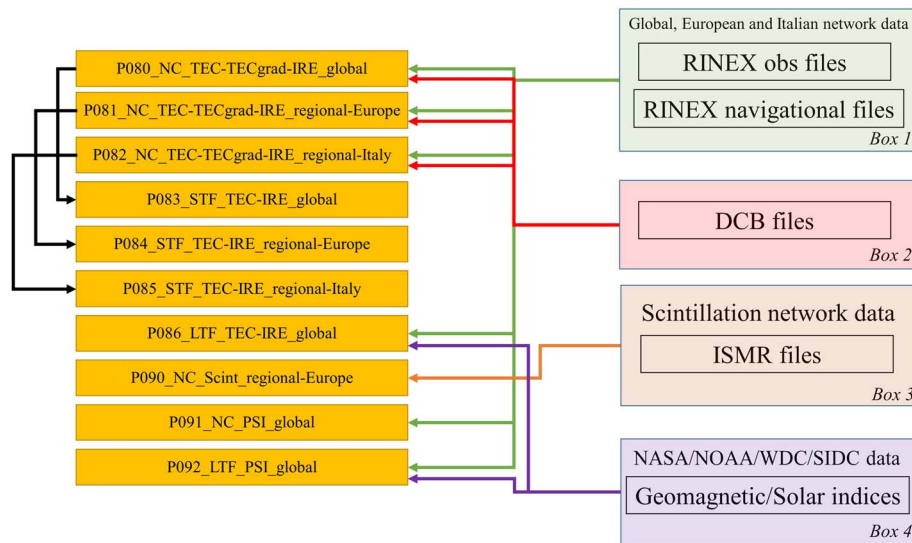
P080_NC_TEC-TECgrad-IRE_global

P081_NC_TEC-TECgrad-IRE_regional-Europe

P082_NC_TEC-TECgrad-IRE_regional-Italy

P083_STF_TEC-IRE_global

P084_STF_TEC-IRE_regional-Europe

P085_STF_TEC-IRE_regional-Italy

P086_LTF_TEC-IRE_global

P090_NC_Scint_regional-Europe

P091_NC_PSI_global

P092_LTF_PSI_global

Global, European and Italian network data

RINEX obs files

RINEX navigational files

Box 1

DCB files

Box 2

Scintillation network data

ISMR files

Box 3

NASA/NOAA/WDC/SIDC data

Geomagnetic/Solar indices

Box 4